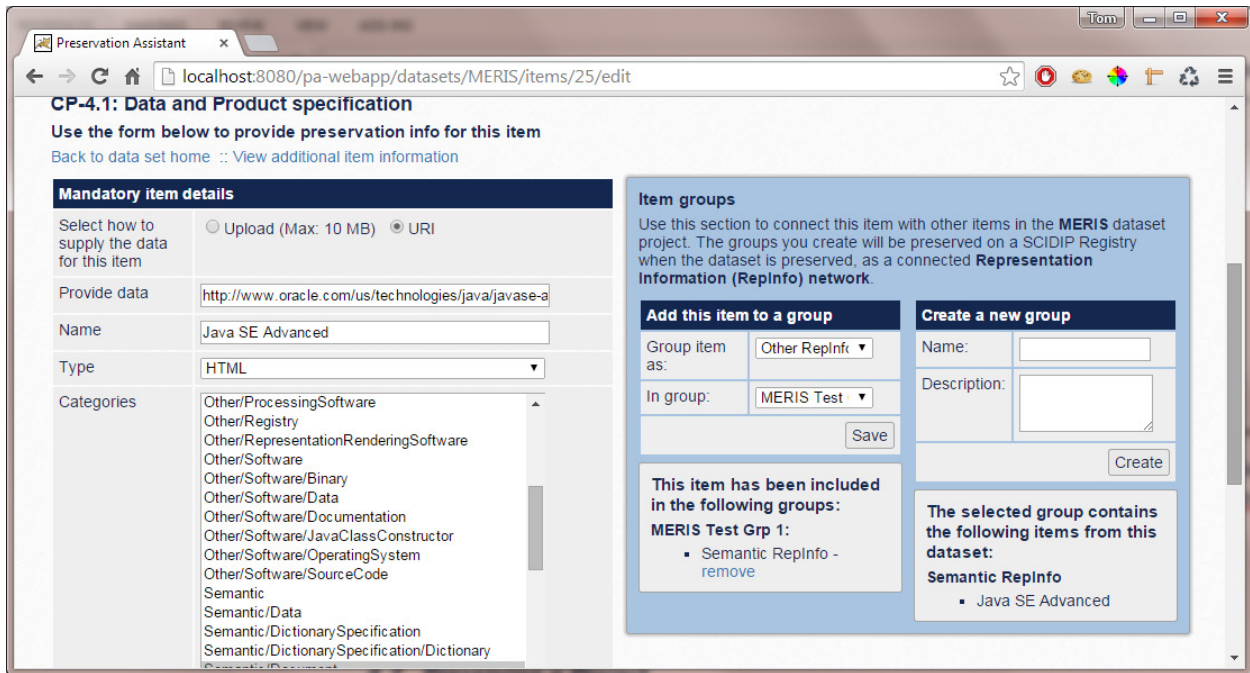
Preservation Assistant ×

Tom

localhost:8080/pa-webapp/datasets/MERIS/items/25/edit

CP-4.1: Data and Product specification

Use the form below to provide preservation info for this item

Back to data set home :: View additional item information

| Mandatory item details | |
|---|---|
| Select how to supply the data for this item | Upload (Max: 10 MB) URI |
| Provide data | http://www.oracle.com/us/technologies/java/javase-a |
| Name | Java SE Advanced |
| Type | HTML |
| Categories | Other/ProcessingSoftware Other/Registry Other/RepresentationRenderingSoftware Other/Software Other/Software/Binary Other/Software/Data Other/Software/Documentation Other/Software/JavaClassConstructor Other/Software/OperatingSystem Other/Software/SourceCode Semantic Semantic/Data Semantic/DictionarySpecification Semantic/DictionarySpecification/Dictionary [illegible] |

Item groups

Use this section to connect this item with other items in the **MERIS** dataset project. The groups you create will be preserved on a SCIDIP Registry when the dataset is preserved, as a connected **Representation Information (RepInfo) network**.

| Add this item to a group | |
|---|---|
| Group item as: | Other RepInfo |
| In group: | MERIS Test |
| | Save |

| Create a new group | |
|---|---|
| Name: | |
| Description: | |
| | Create |

This item has been included in the following groups:

MERIS Test Grp 1:

- Semantic RepInfo - remove

The selected group contains the following items from this dataset:

Semantic RepInfo

- Java SE Advanced